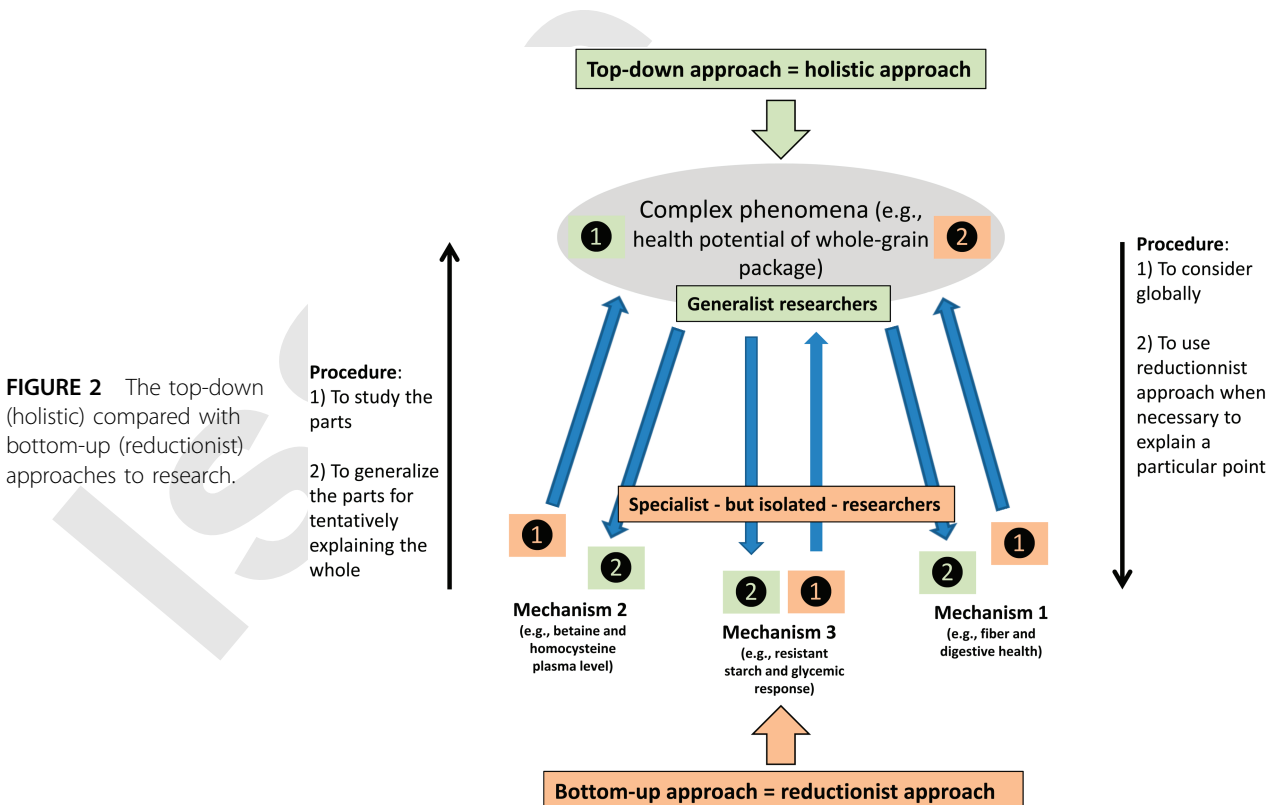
FIGURE 2 The top-down (holistic) compared with bottom-up (reductionist) approaches to research.

Top-down approach = holistic approach

Complex phenomena (e.g., health potential of whole-grain package)

1

2

Generalist researchers

Procedure:
1) To study the parts

2) To generalize the parts for tentatively explaining the whole

Procedure:
1) To consider globally

2) To use reductionnist approach when necessary to explain a particular point

Specialist - but isolated - researchers

1

2

2

1

2

1

Mechanism 2
(e.g., betaine and homocysteine plasma level)

Mechanism 3
(e.g., resistant starch and glycemic response)

Mechanism 1
(e.g., fiber and digestive health)

Bottom-up approach = reductionist approach